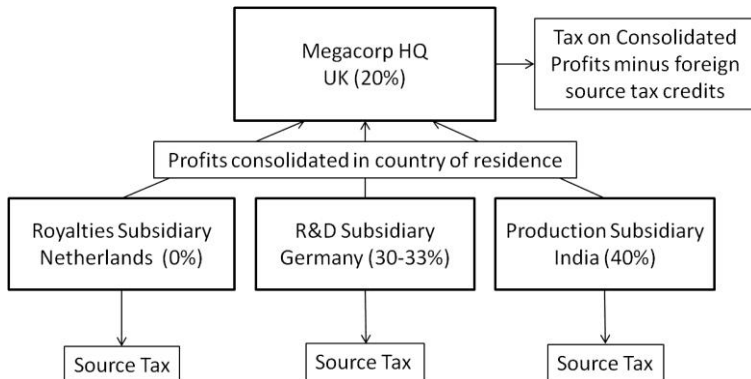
Megacorp HQ
UK (20%)

Tax on Consolidated Profits minus foreign source tax credits

Profits consolidated in country of residence

Royalties Subsidiary
Netherlands (0%)

R&D Subsidiary
Germany (30-33%)

Production Subsidiary
India (40%)

Source Tax

Source Tax

Source Tax